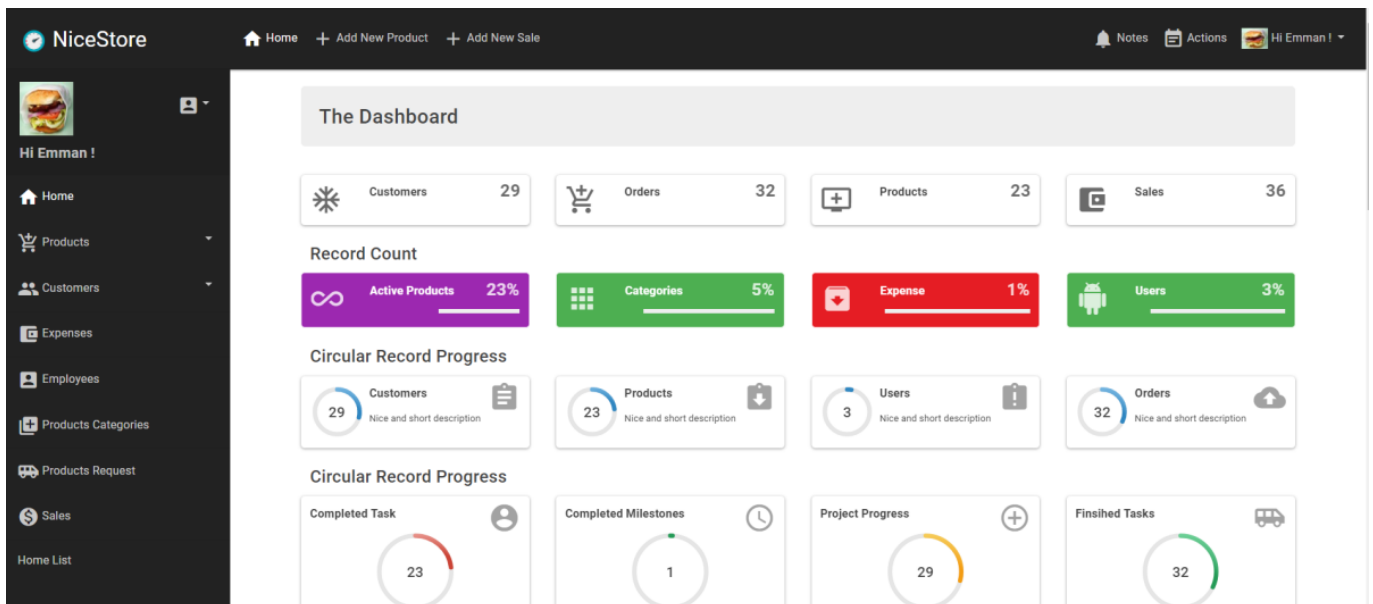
NiceStore

Home  Add New Product  Add New Sale

Notes  Actions  Hi Emman !

Hi Emman !

Home
Products
Customers
Expenses
Employees
Products Categories
Products Request
Sales
Home List

The Dashboard

Customers 29
Orders 32
Products 23
Sales 36

Record Count

Active Products 23%
Categories 5%
Expense 1%
Users 3%

Circular Record Progress

29 Customers Nice and short description
23 Products Nice and short description
3 Users Nice and short description
32 Orders Nice and short description

Circular Record Progress

Completed Task 23
Completed Milestones 1
Project Progress 29
Finsihed Tasks 32